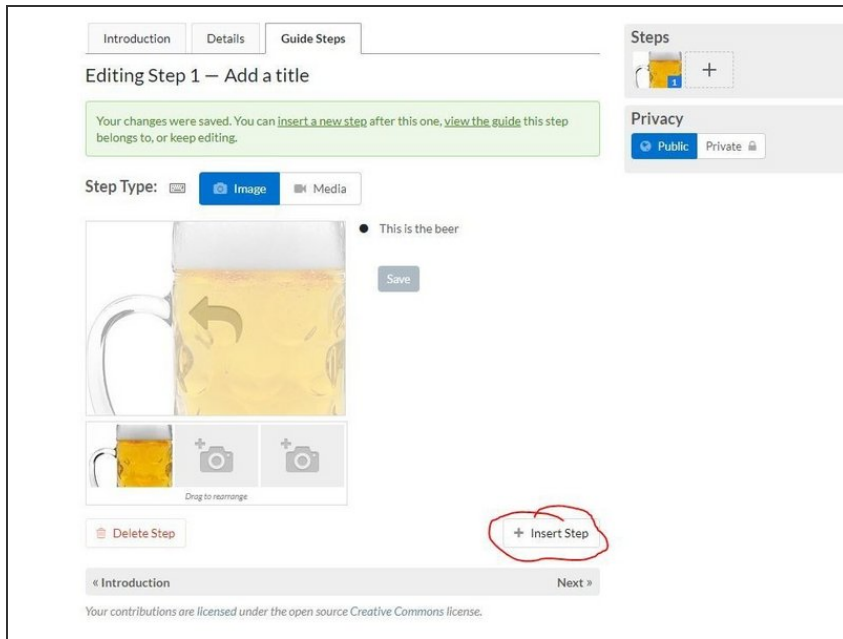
Introduction
Details
Guide Steps

Editing Step 1 — Add a title

Your changes were saved. You can insert a new step after this one, view the guide this step belongs to, or keep editing.

Step Type: Image Media

This is the beer

Save

Drag to rearrange

Delete Step

+ Insert Step

« Introduction

Next »

Your contributions are licensed under the open source Creative Commons license.

Steps
1
+

Privacy
Public Private